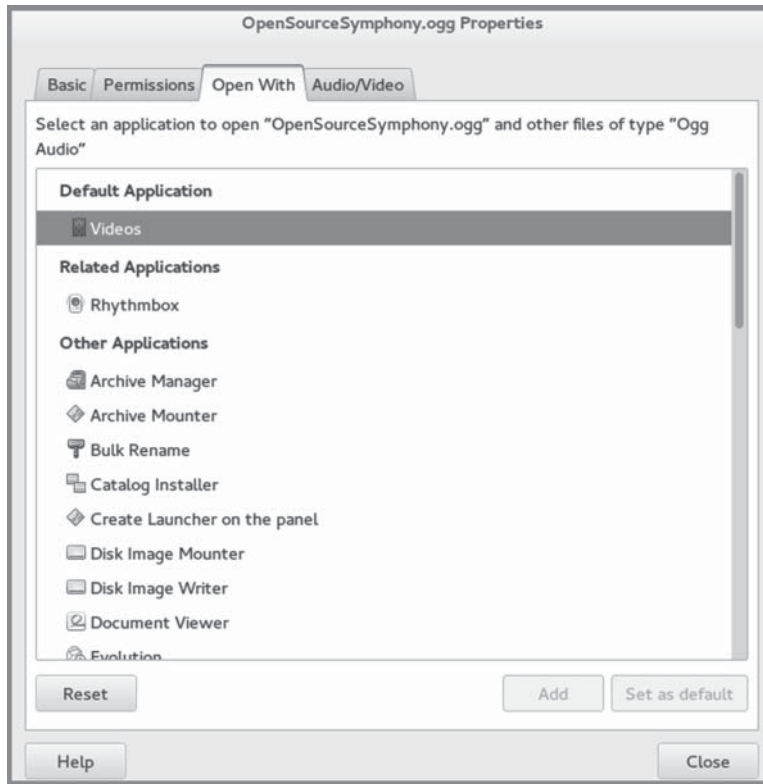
OpenSourceSymphony.ogg Properties

Basic | Permissions | Open With | Audio/Video

Select an application to open "OpenSourceSymphony.ogg" and other files of type "Ogg Audio"

Default Application

Videos

Related Applications

Rhythmbox

Other Applications

Archive Manager

Archive Mounter

Bulk Rename

Catalog Installer

Create Launcher on the panel

Disk Image Mounter

Disk Image Writer

Document Viewer

Evolution

Reset

Add

Set as default

Help

Close